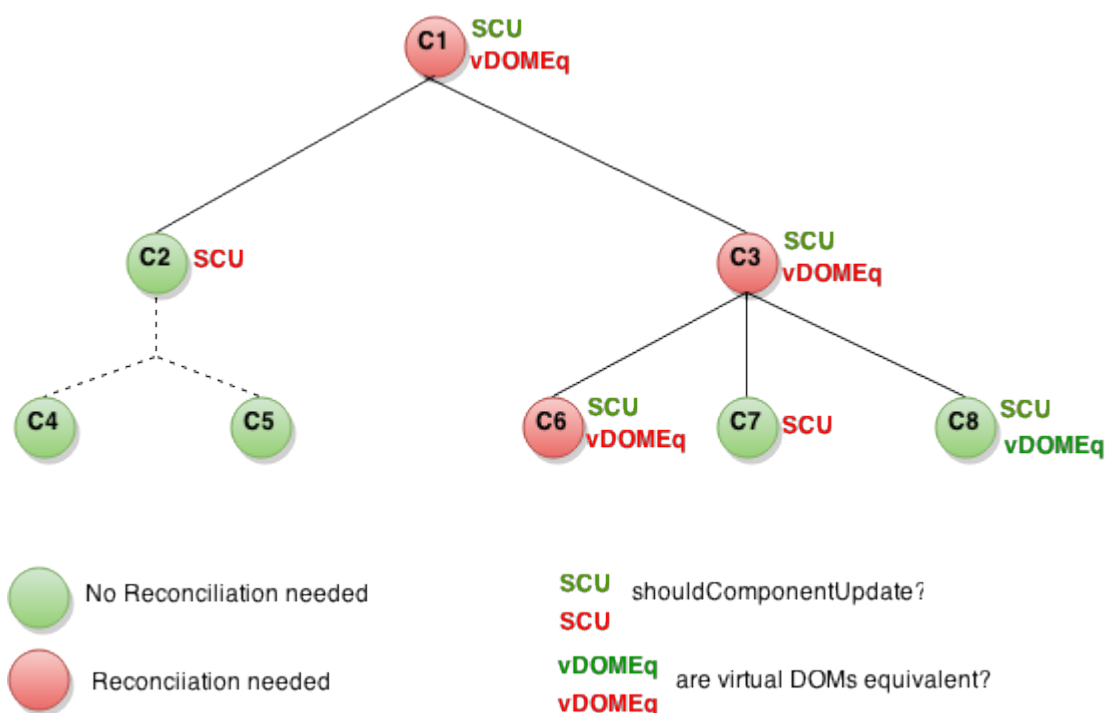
C1 SCU vDOMEq

C2 SCU

C3 SCU vDOMEq

C4

C5

C6 SCU vDOMEq

C7 SCU

C8 SCU vDOMEq

No Reconciliation needed

Reconciiation needed

SCU shouldComponentUpdate?
SCU

vDOMEq are virtual DOMs equivalent?
vDOMEq